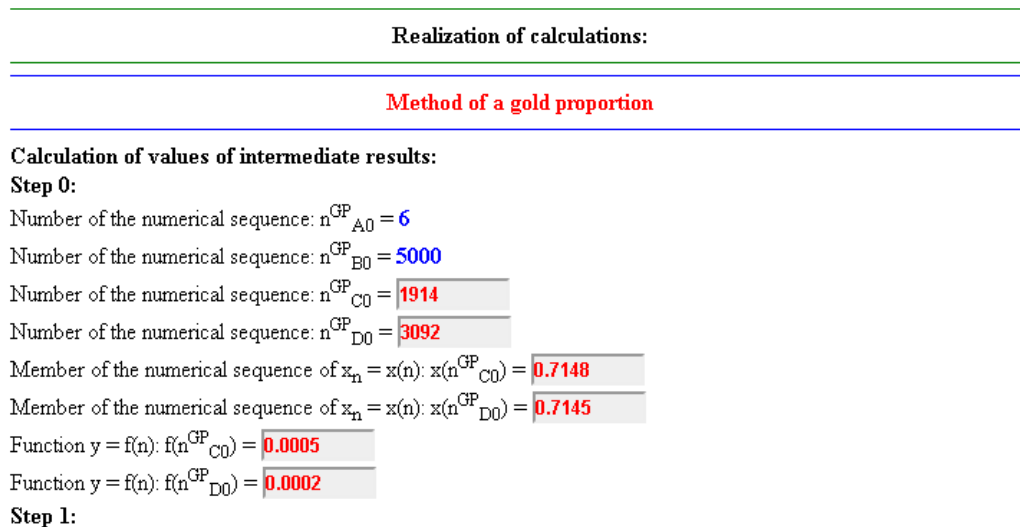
Realization of calculations:

Method of a gold proportion

Calculation of values of intermediate results:

Step 0:

Number of the numerical sequence: $n^{GP}{}_{A0}$ = 6

Number of the numerical sequence: $n^{GP}{}_{B0}$ = 5000

Number of the numerical sequence: $n^{GP}{}_{C0}$ = 1914

Number of the numerical sequence: $n^{GP}{}_{D0}$ = 3092

Member of the numerical sequence of $x_n$ = x(n): x($n^{GP}{}_{C0}$) = 0.7148

Member of the numerical sequence of $x_n$ = x(n): x($n^{GP}{}_{D0}$) = 0.7145

Function y = f(n): f($n^{GP}{}_{C0}$) = 0.0005

Function y = f(n): f($n^{GP}{}_{D0}$) = 0.0002

Step 1: